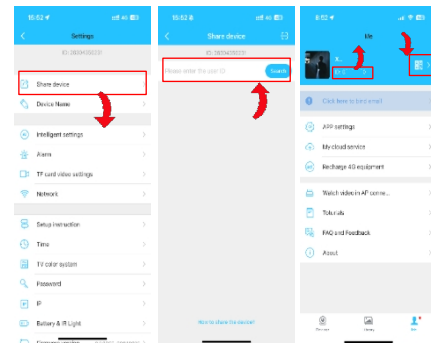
16:52

Settings

ID: 2609435221

Share device

Device Name

Intelligent settings

Alarm

TF card video settings

Network

Setup instruction

Time

TV color system

Password

IP

Battery & IR Light

16:52

Share device

ID: 2609435221

Please enter the user ID

Search

How to share the device?

8:52

Me

Click here to bind email

APP settings

My cloud service

Recharge 4G equipment

Watch video in AP conne...

Tutorials

FAQ and Feedback

About

Devices

Library

Me